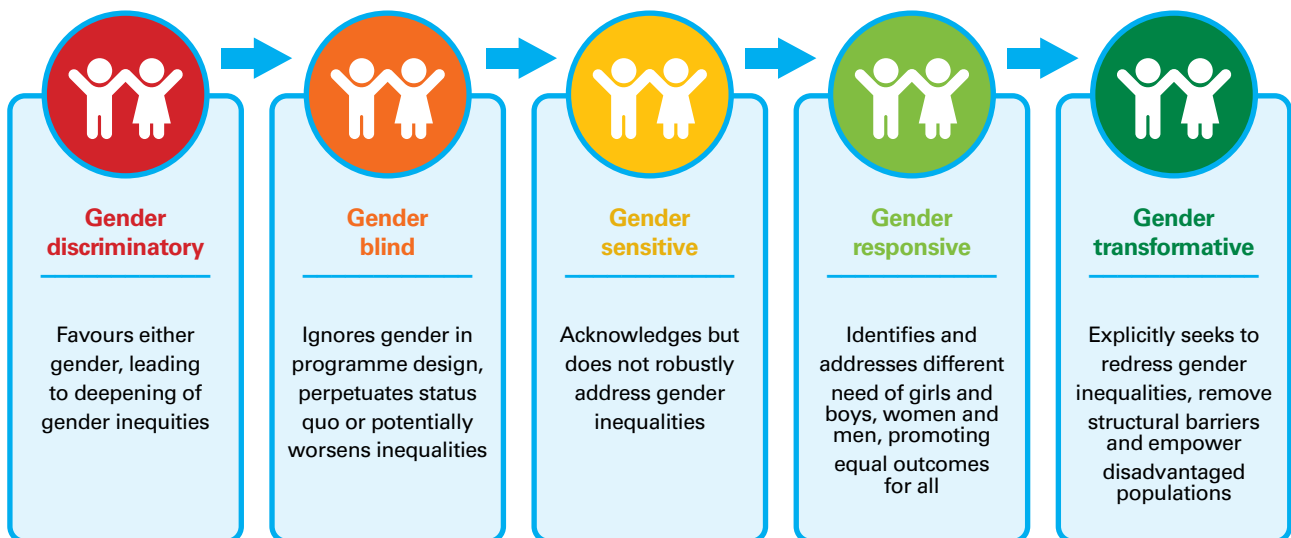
Gender discriminatory

Favours either gender, leading to deepening of gender inequities

Gender blind

Ignores gender in programme design, perpetuates status quo or potentially worsens inequalities

Gender sensitive

Acknowledges but does not robustly address gender inequalities

Gender responsive

Identifies and addresses different need of girls and boys, women and men, promoting equal outcomes for all

Gender transformative

Explicitly seeks to redress gender inequalities, remove structural barriers and empower disadvantaged populations